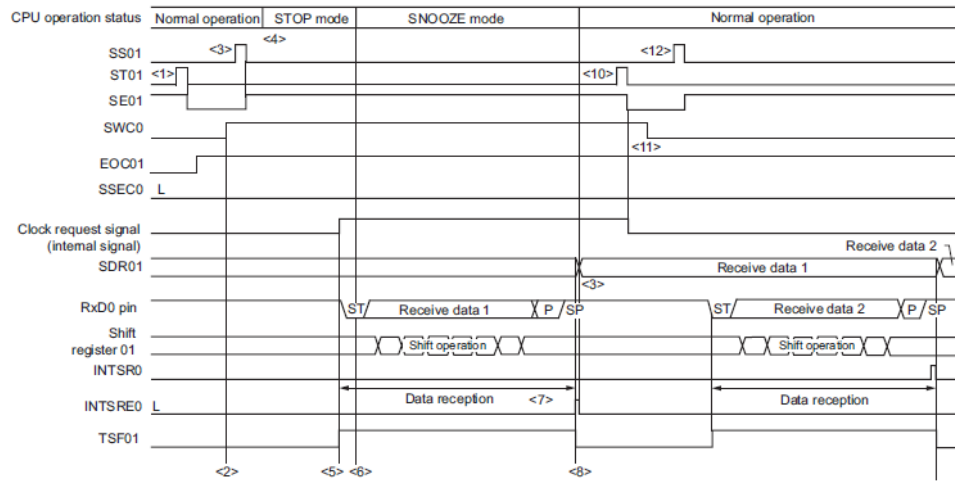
CPU operation status Normal operation STOP mode SNOOZE mode Normal operation

SS01 <3> <4> <12>

ST01 <1> <10>

SE01

SWC0 <11>

EOC01

SSEC0 L

Clock request signal (internal signal)

Receive data 2

SDR01 Receive data 1

<3>

RxD0 pin ST Receive data 1 P SP ST Receive data 2 P SP

Shift register 01 Shift operation Shift operation

INTSR0

INTSRE0 L Data reception <7> Data reception

TSF01

<2> <5> <6> <8>